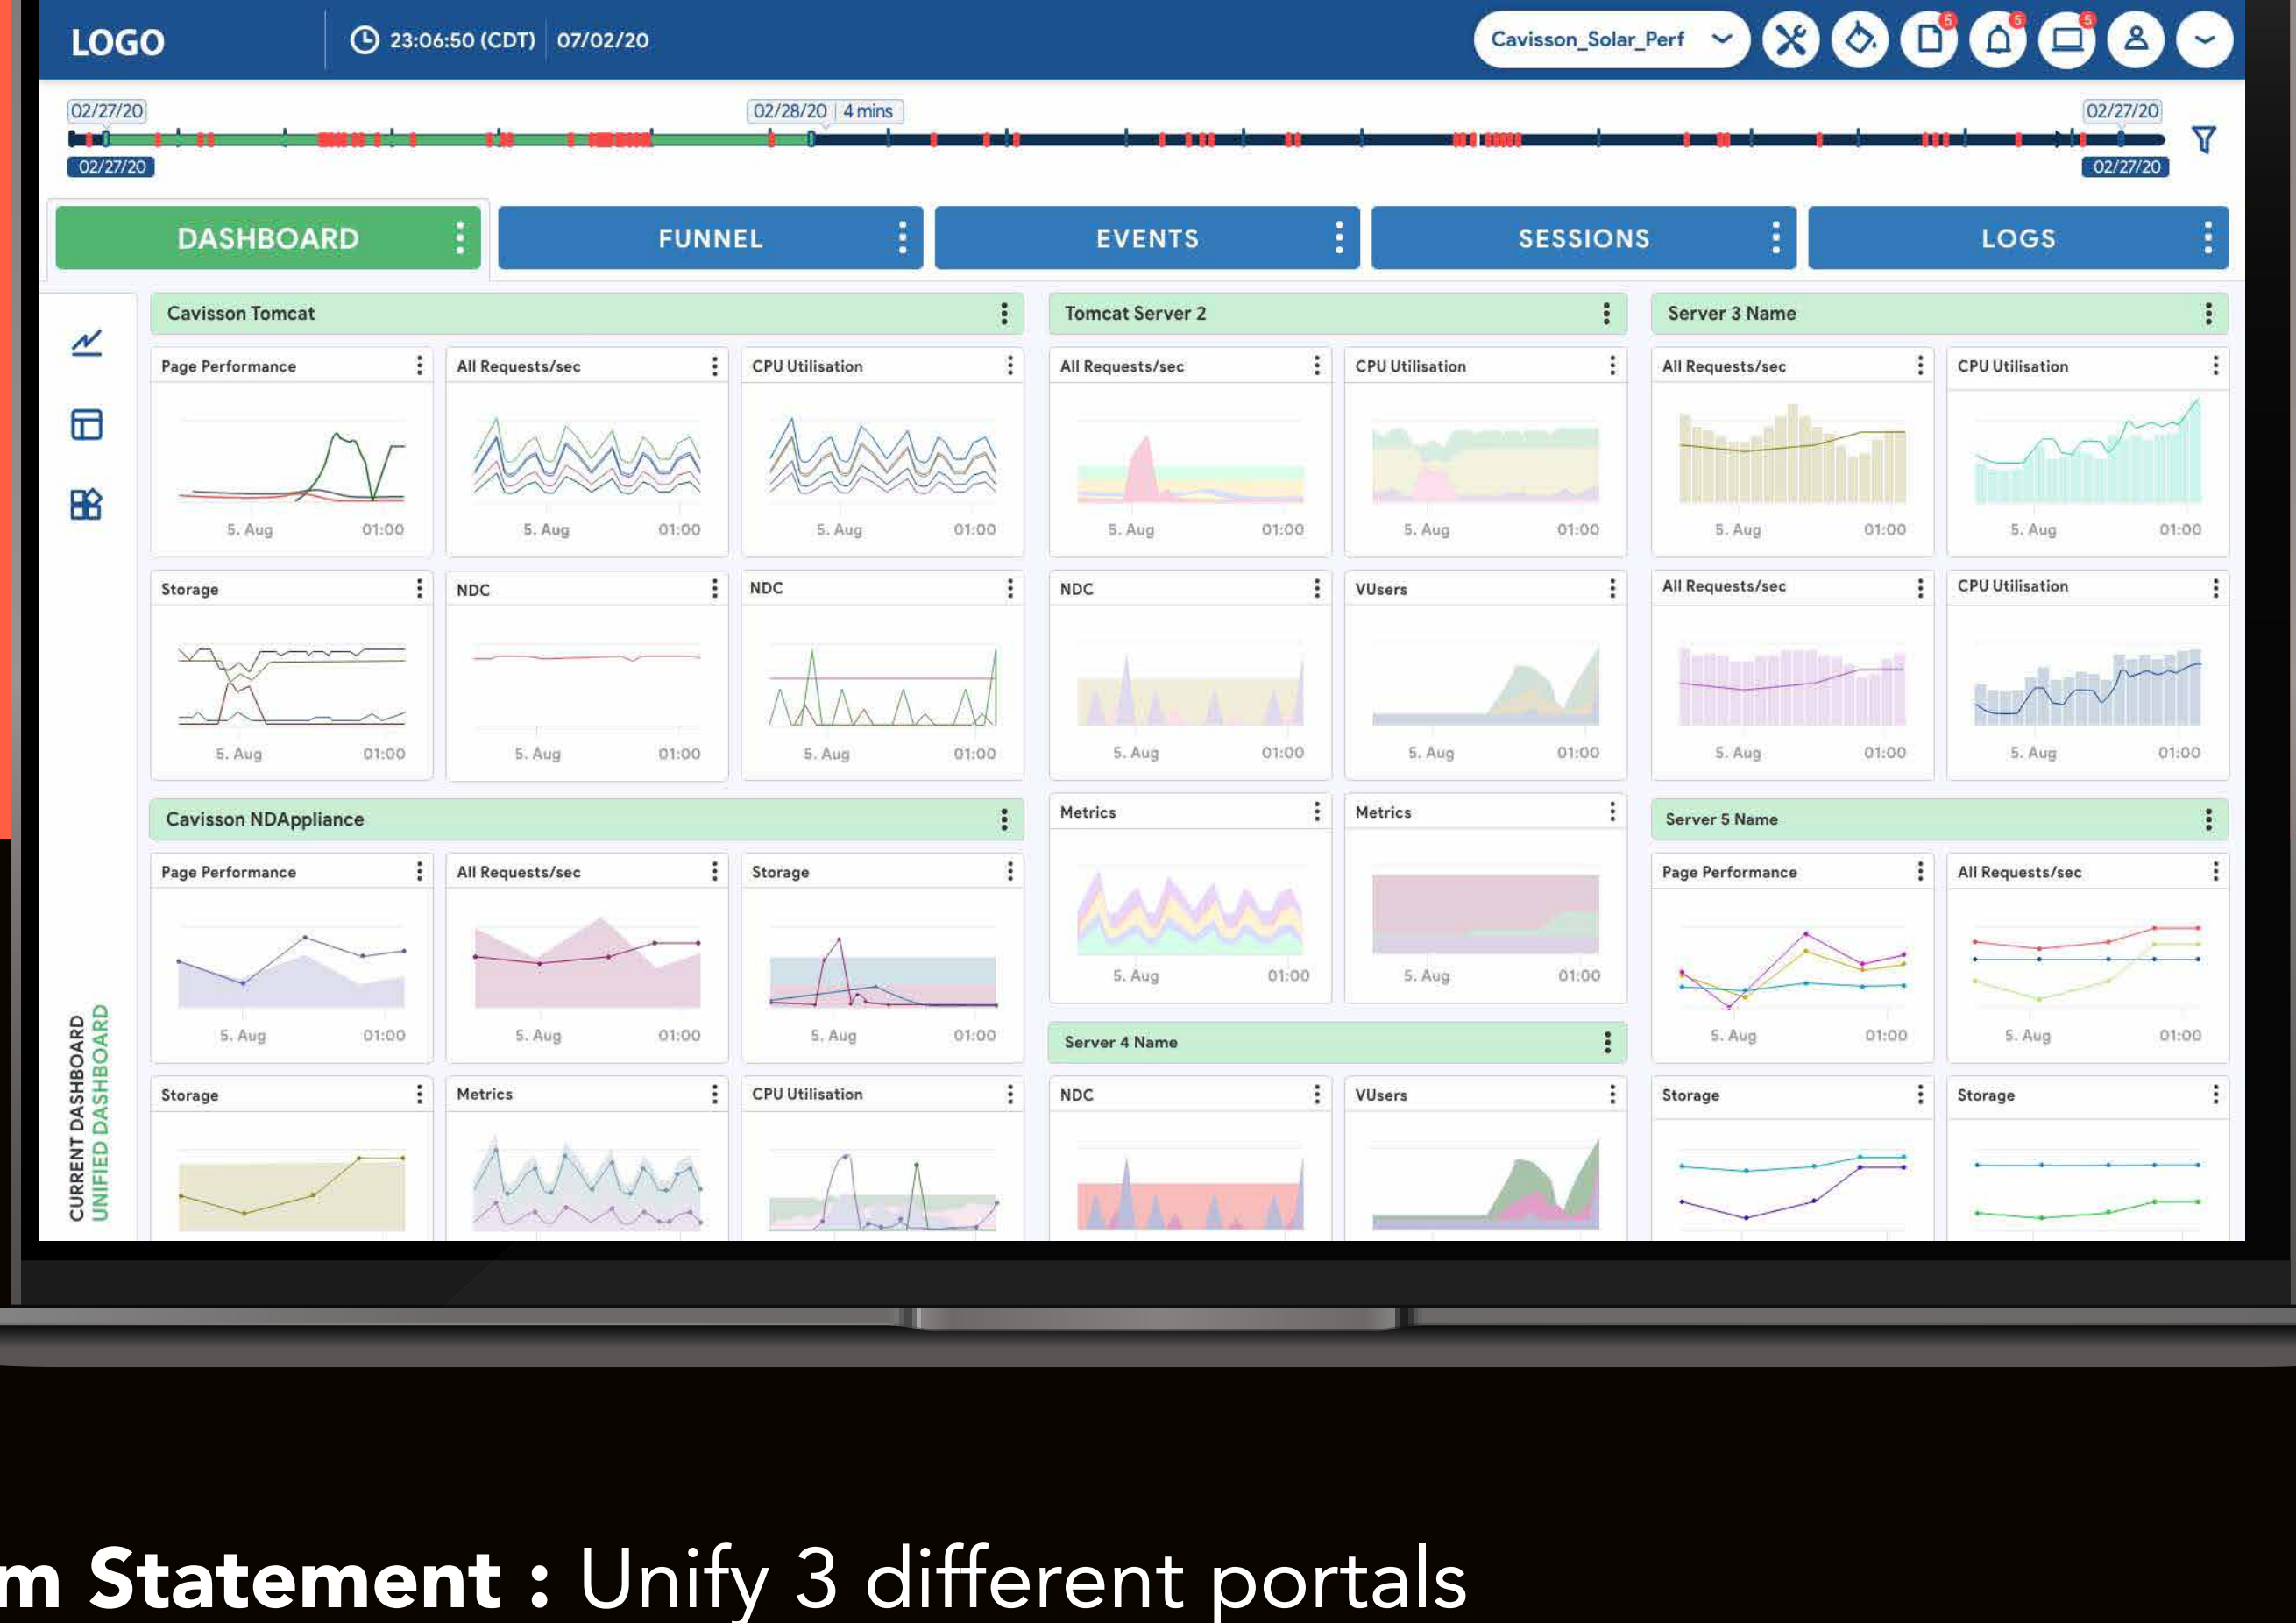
LOGO
23:06:50 (CDT) 07/02/20
Cavisson_Solar_Perf
5 5 5

02/27/20
02/28/20 4 mins
02/27/20
02/27/20
02/27/20

DASHBOARD
FUNNEL
EVENTS
SESSIONS
LOGS

CURRENT DASHBOARD
UNIFIED DASHBOARD

Cavisson Tomcat
Page Performance
5. Aug 01:00
All Requests/sec
5. Aug 01:00
CPU Utilisation
5. Aug 01:00
Storage
5. Aug 01:00
NDC
5. Aug 01:00
NDC
5. Aug 01:00

Tomcat Server 2
All Requests/sec
5. Aug 01:00
CPU Utilisation
5. Aug 01:00
NDC
5. Aug 01:00
VUsers
5. Aug 01:00
Metrics
5. Aug 01:00
Metrics
5. Aug 01:00

Server 3 Name
All Requests/sec
5. Aug 01:00
CPU Utilisation
5. Aug 01:00
All Requests/sec
5. Aug 01:00
CPU Utilisation
5. Aug 01:00

Cavisson NDAppliance
Page Performance
5. Aug 01:00
All Requests/sec
5. Aug 01:00
Storage
5. Aug 01:00
Storage
Metrics
CPU Utilisation

Server 4 Name
NDC
VUsers

Server 5 Name
Page Performance
5. Aug 01:00
All Requests/sec
5. Aug 01:00
Storage
Storage

m Statement : Unify 3 different portals